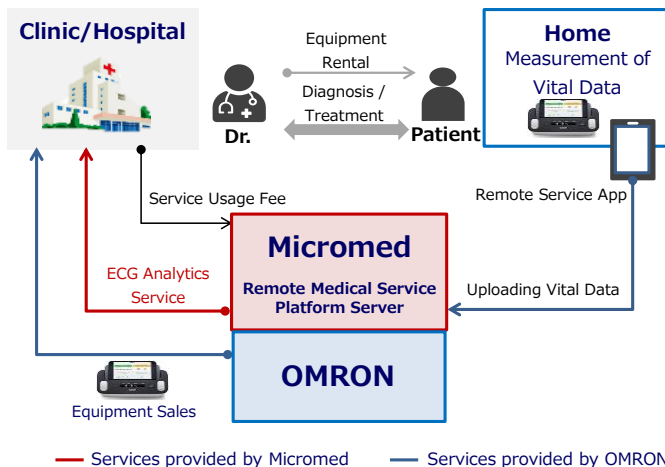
Clinic/Hospital

Equipment Rental

Diagnosis / Treatment

Dr.

Patient

Home
Measurement of Vital Data

Remote Service App

Service Usage Fee

Micromed
Remote Medical Service Platform Server

ECG Analytics Service

Uploading Vital Data

OMRON

Equipment Sales

Services provided by Micromed

Services provided by OMRON